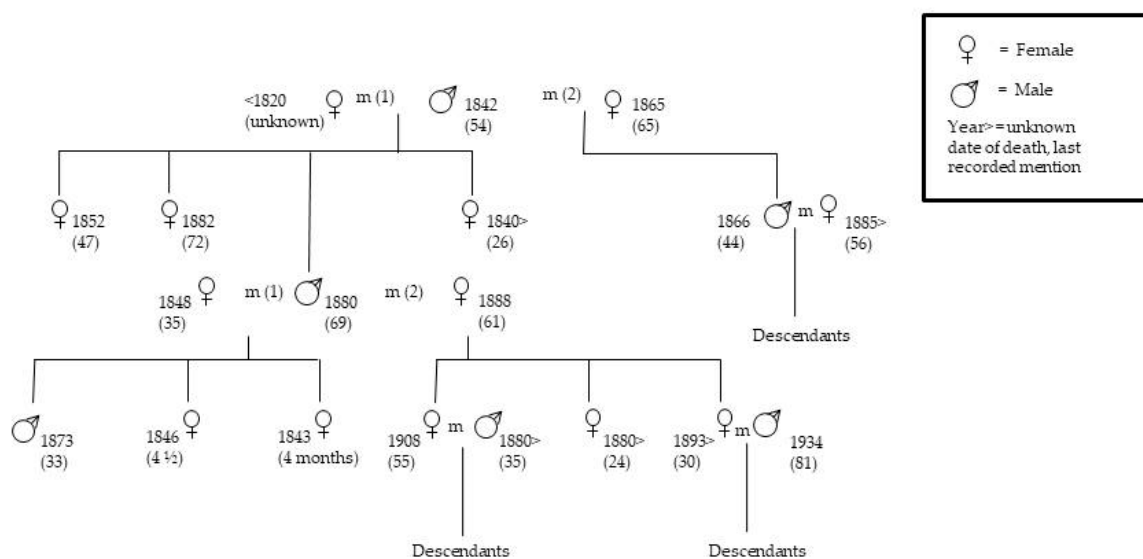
♀ = Female

♂ = Male

Year> = unknown date of death, last recorded mention

<1820 (unknown) ♀ m (1) ♂ 1842 (54) m (2) ♀ 1865 (65)

♀ 1852 (47)

♀ 1882 (72)

♀ 1840> (26)

1866 (44) ♂ m ♀ 1885> (56)

Descendants

1848 (35) ♀ m (1) ♂ 1880 (69) m (2) ♀ 1888 (61)

♂ 1873 (33)

1846 ♀ (4 ½)

1843 ♀ (4 months)

1908 (55) ♀ m ♂ 1880> (35)

♀ 1880> (24)

1893> (30) ♀ m ♂ 1934 (81)

Descendants

Descendants